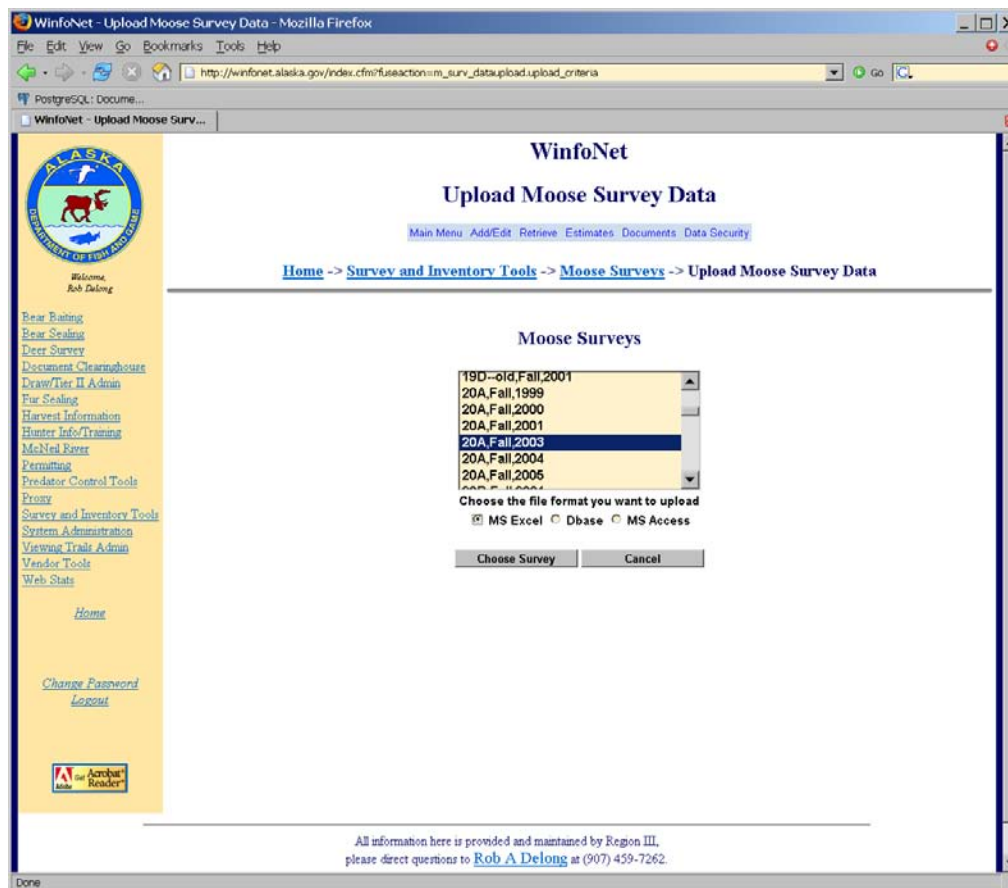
WinfoNet - Upload Moose Survey Data - Mozilla Firefox

File Edit View Go Bookmarks Tools Help

http://winfonet.alaska.gov/index.cfm?fuseaction=m_surv_data.upload.upload_criteria

Go

PostgreSQL: Docume...

WinfoNet - Upload Moose Surv...

ALASKA DEPARTMENT OF FISH AND GAME

Welcome, Rob Delong

Bear Baiting
Bear Sealing
Deer Survey
Document Clearinghouse
Draw/Tier II Admin
Fur Sealing
Harvest Information
Hunter Info/Training
McNeil River
Permitting
Predator Control Tools
Proxy
Survey and Inventory Tools
System Administration
Viewing Trails Admin
Vendor Tools
Web Stats

Home

Change Password
Logout

Get Acrobat Reader

WinfoNet

Upload Moose Survey Data

Main Menu Add/Edit Retrieve Estimates Documents Data Security

Home -> Survey and Inventory Tools -> Moose Surveys -> Upload Moose Survey Data

Moose Surveys

19D--old,Fall,2001
20A,Fall,1999
20A,Fall,2000
20A,Fall,2001
20A,Fall,2003
20A,Fall,2004
20A,Fall,2005

Choose the file format you want to upload

MS Excel Dbase MS Access

Choose Survey Cancel

All information here is provided and maintained by Region III, please direct questions to Rob A Delong at (907) 459-7262.

Done